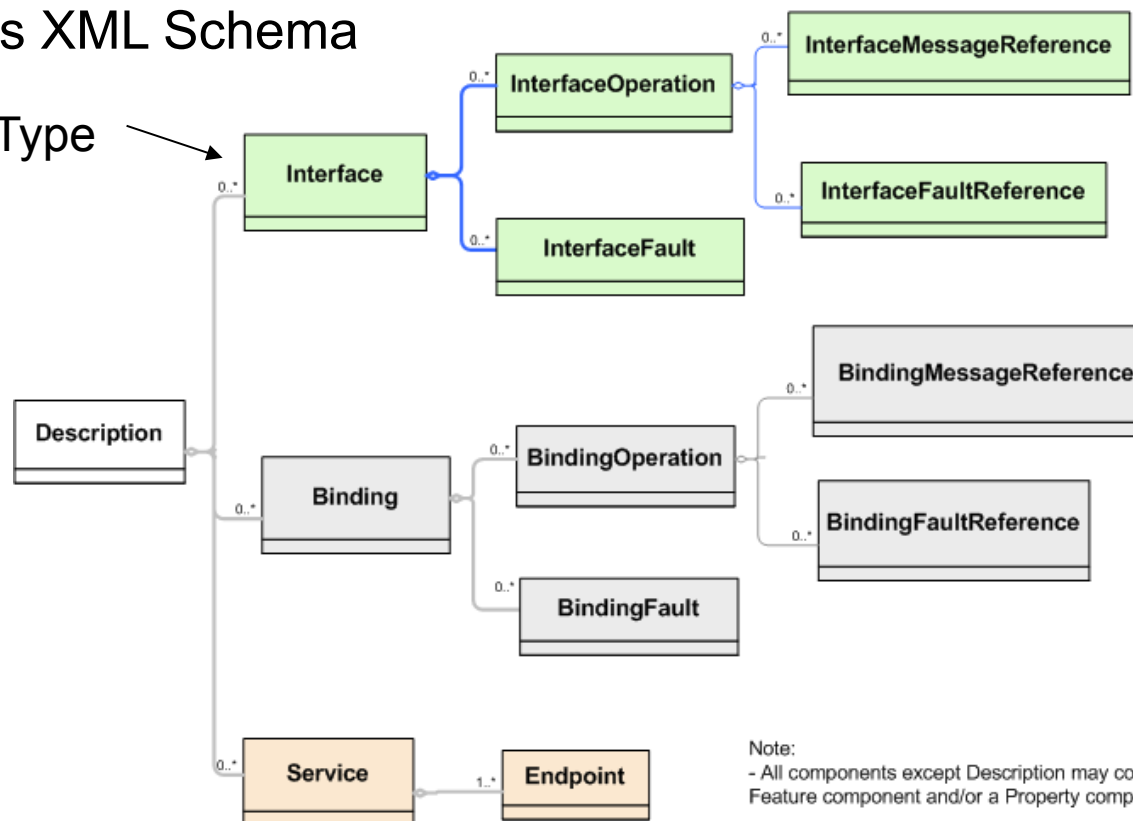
s XML Schema

Type

Interface

0..*

InterfaceOperation

0..*

InterfaceMessageReference

0..*

InterfaceFaultReference

0..*

InterfaceFault

0..*

Description

Binding

0..*

BindingOperation

0..*

BindingMessageReference

0..*

BindingFaultReference

0..*

BindingFault

0..*

Service

0..*

Endpoint

1..*

Note:
- All components except Description may co
Feature component and/or a Property comp